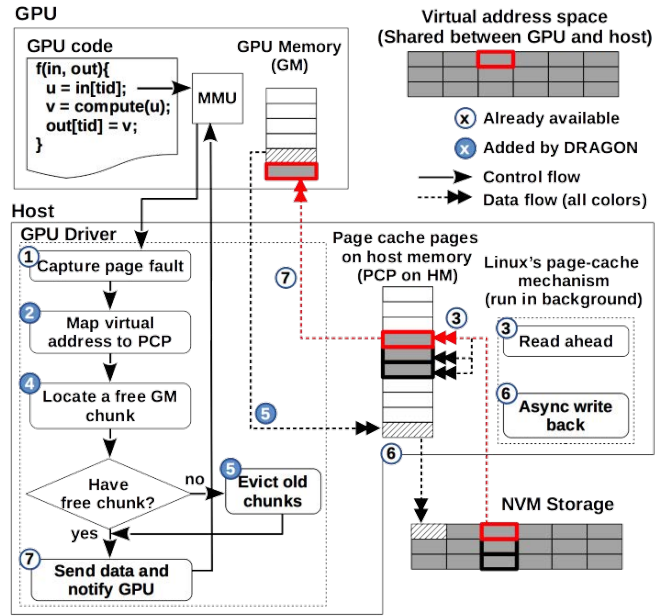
GPU

GPU code

f(in, out){
u = in[tid];
v = compute(u);
out[tid] = v;
}

MMU

GPU Memory (GM)

Virtual address space (Shared between GPU and host)

x Already available

x Added by DRAGON

Control flow

Data flow (all colors)

Host

GPU Driver

1 Capture page fault

2 Map virtual address to PCP

4 Locate a free GM chunk

Have free chunk?

no

yes

5 Evict old chunks

7 Send data and notify GPU

7

5

Page cache pages on host memory (PCP on HM)

3

6

Linux's page-cache mechanism (run in background)

3 Read ahead

6 Async write back

NVM Storage